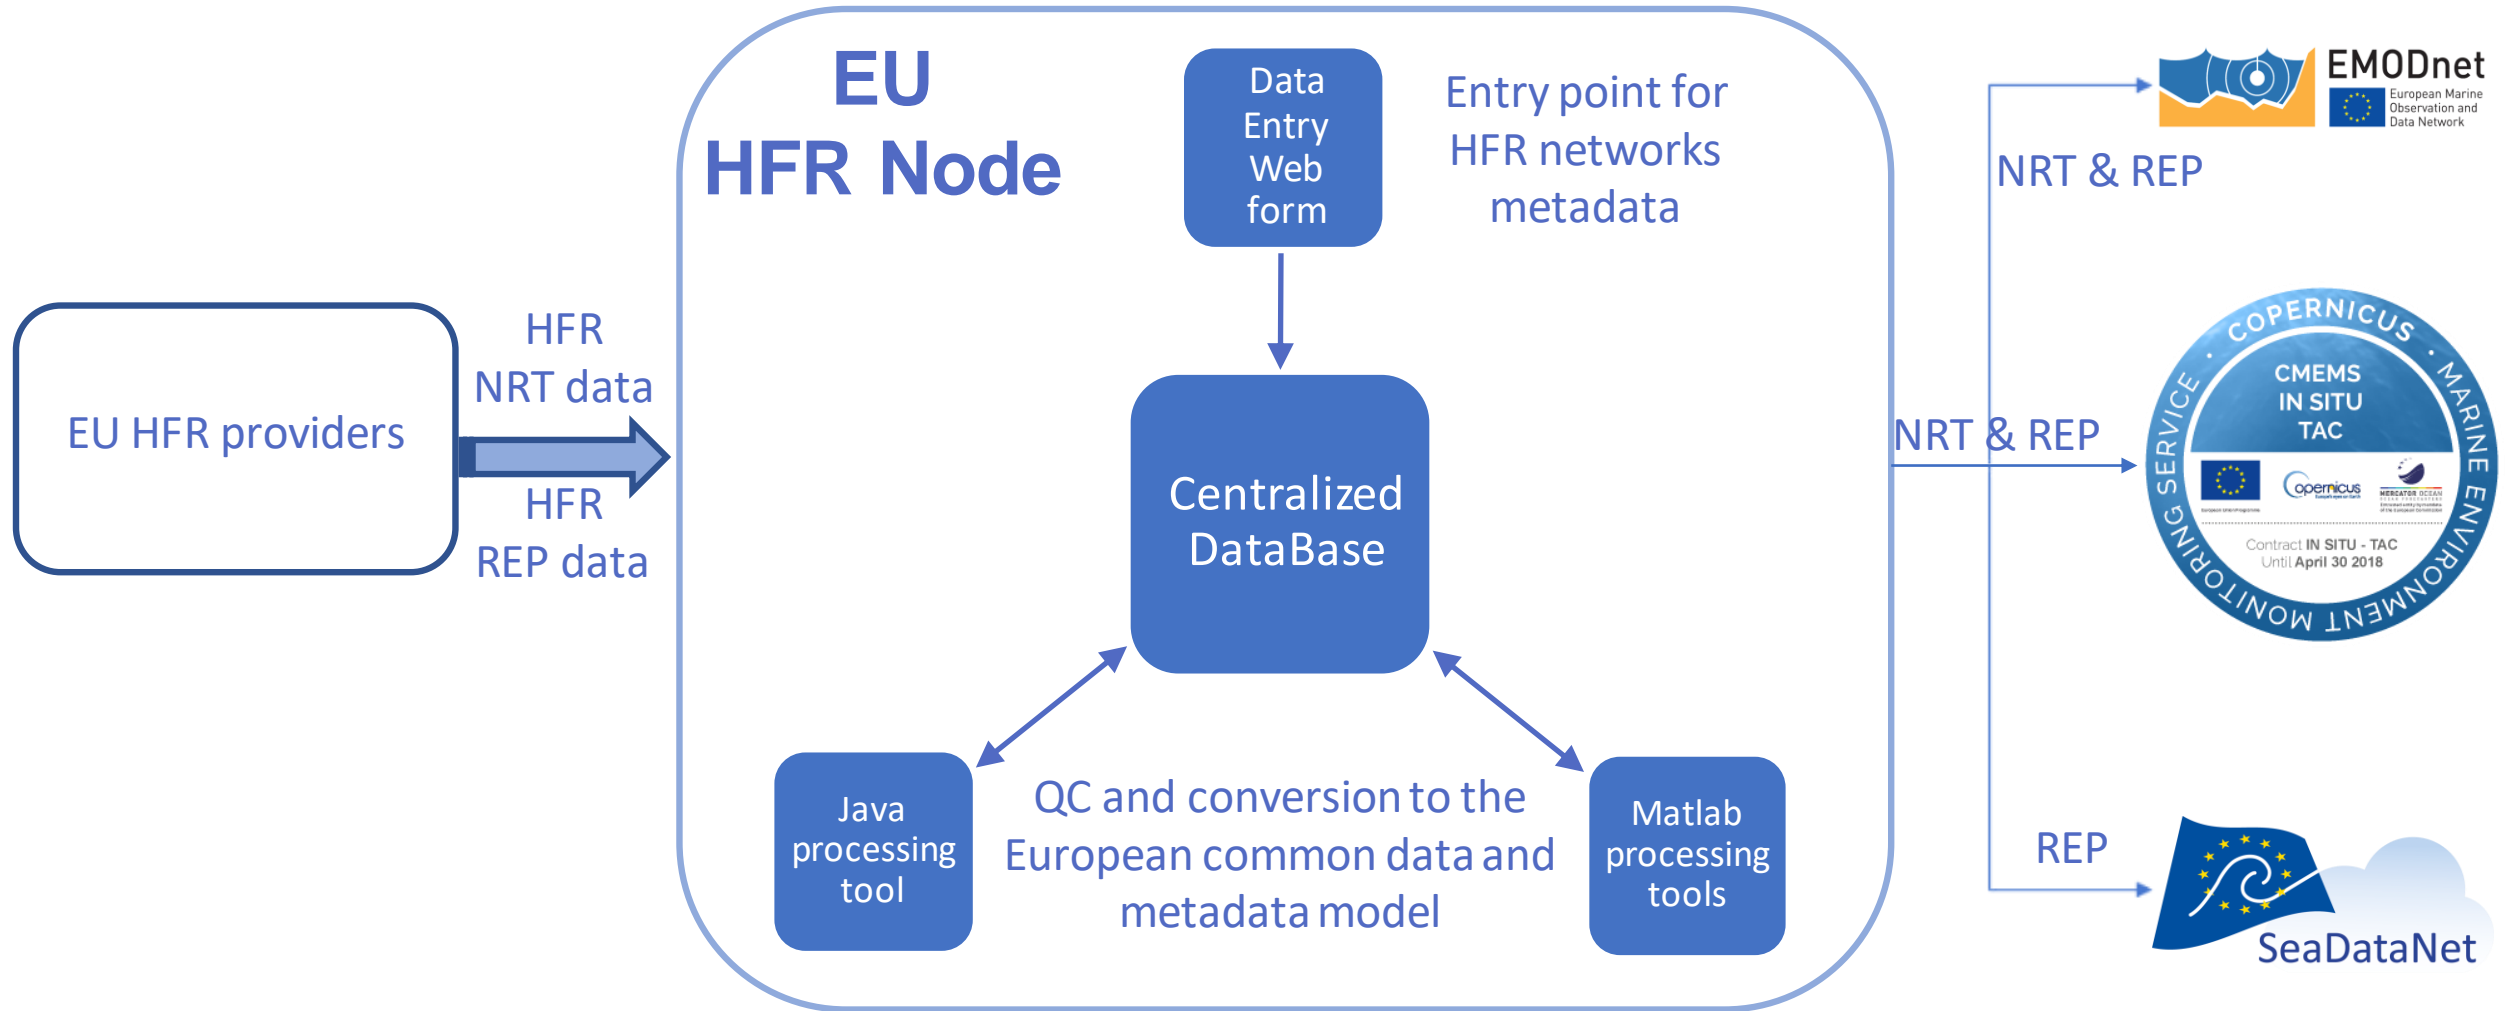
EU HFR providers

HFR NRT data

HFR REP data

EU HFR Node

Data Entry Web form

Entry point for HFR networks metadata

Centralized DataBase

Java processing tool

QC and conversion to the European common data and metadata model

Matlab processing tools

NRT & REP

EMODnet European Marine Observation and Data Network

NRT & REP

COPERNICUS · MARINE ENVIRONMENT MONITORING SERVICE ·

CMEMS IN SITU TAC

opernicus

MERCATOR OCEAN

Contract IN SITU - TAC Until April 30 2018

REP

SeaDataNet